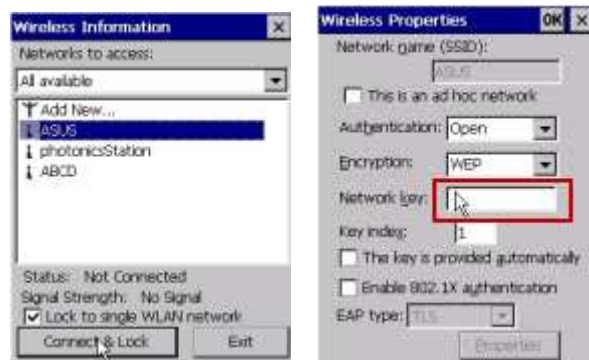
Wireless Information ×
Networks to access:
All available
Add New...
ASUS
photonicsStation
ABCD
Status: Not Connected
Signal Strength: No Signal
Lock to single WLAN network
Connect & Lock
Exit

Wireless Properties OK ×
Network name (SSID):
ASUS
This is an ad hoc network
Authentication: Open
Encryption: WEP
Network key:
Key index: 1
The key is provided automatically
Enable 802.1X authentication
EAP type: TLS
Properties